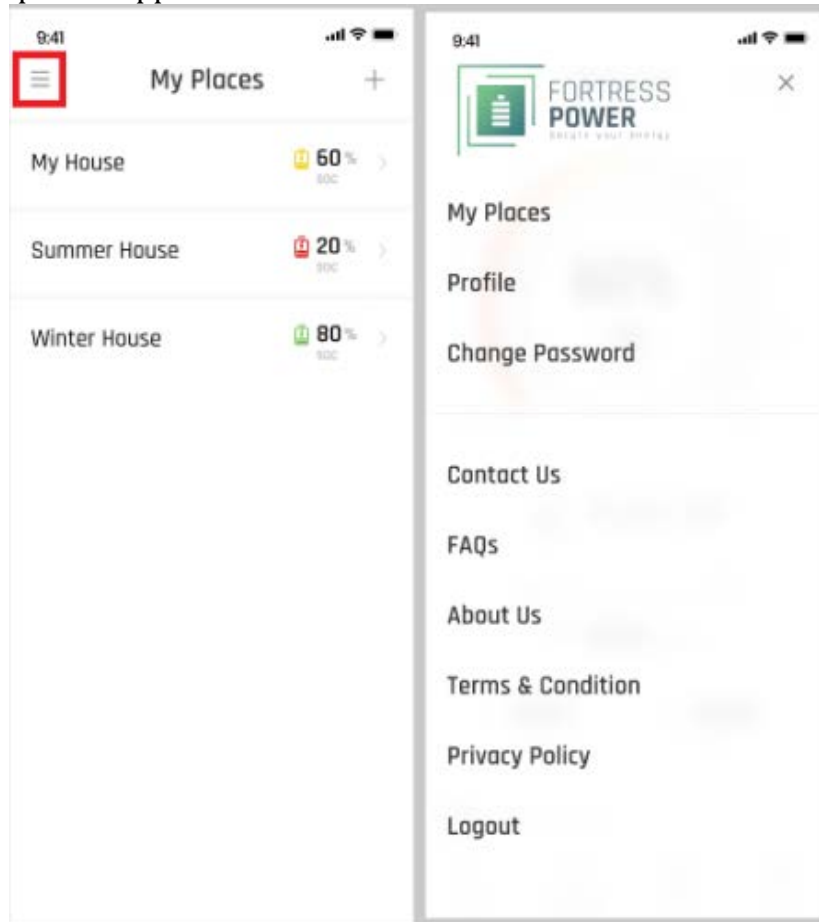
9:41

My Places

+

My House 60 % SOC

Summer House 20 % SOC

Winter House 80 % SOC

9:41

FORTRESS POWER

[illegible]

×

My Places

Profile

Change Password

Contact Us

FAQs

About Us

Terms & Condition

Privacy Policy

Logout